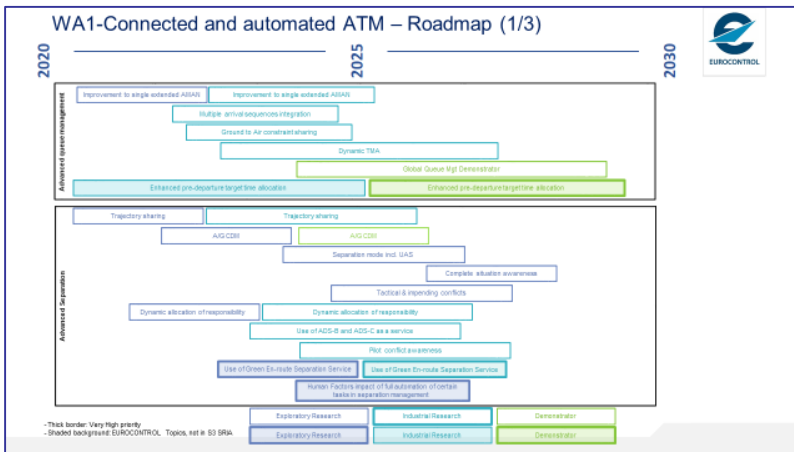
WA1-Connected and automated ATM – Roadmap (1/3)

EUROCONTROL

2020

2025

2030

Advanced queue management

Improvement to single extended AMAN

Improvement to single extended AMAN

Multiple arrival sequences integration

Ground to Air constraint sharing

Dynamic TMA

Global Queue Mgt Demonstrator

Enhanced pre-departure target time allocation

Enhanced pre-departure target time allocation

Advanced Separation

Trajectory sharing

Trajectory sharing

A/G CDM

A/G CDM

Separation mode incl. UAS

Complete situation awareness

Tactical & impending conflicts

Dynamic allocation of responsibility

Dynamic allocation of responsibility

Use of ADS-B and ADS-C as a service

Pilot conflict awareness

Use of Green En-route Separation Service

Use of Green En-route Separation Service

Human Factors impact of full automation of certain tasks in separation management

-Thick border: Very High priority
-Shaded background: EUROCONTROL Topics, not in S3 SRIA

Exploratory Research

Industrial Research

Demonstrator

Exploratory Research

Industrial Research

Demonstrator